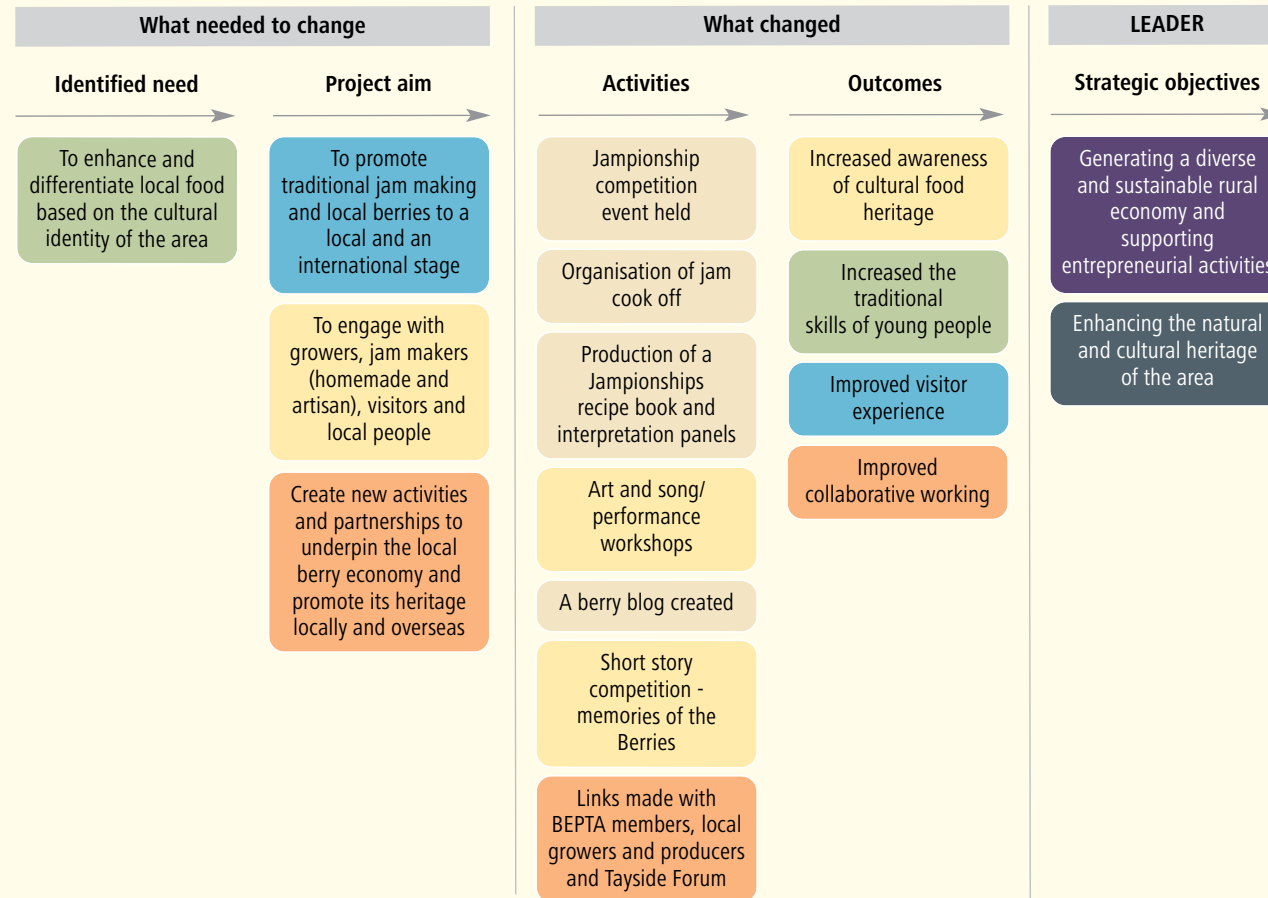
What needed to change

Identified need

To enhance and differentiate local food based on the cultural identity of the area

Project aim

To promote traditional jam making and local berries to a local and an international stage

To engage with growers, jam makers (homemade and artisan), visitors and local people

Create new activities and partnerships to underpin the local berry economy and promote its heritage locally and overseas

What changed

Activities

Jampionship competition event held

Organisation of jam cook off

Production of a Jampionships recipe book and interpretation panels

Art and song/ performance workshops

A berry blog created

Short story competition - memories of the Berries

Links made with BEPTA members, local growers and producers and Tayside Forum

Outcomes

Increased awareness of cultural food heritage

Increased the traditional skills of young people

Improved visitor experience

Improved collaborative working

LEADER

Strategic objectives

Generating a diverse and sustainable rural economy and supporting entrepreneurial activities

Enhancing the natural and cultural heritage of the area